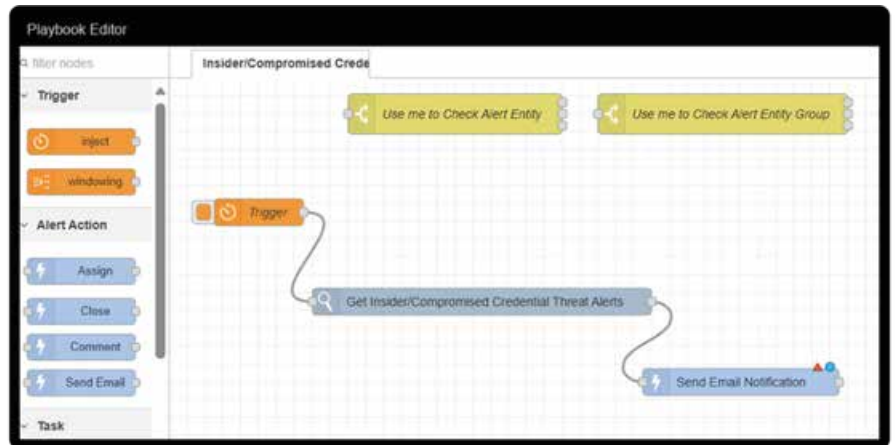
Playbook Editor

filter nodes

Trigger

inject

windowing

Alert Action

Assign

Close

Comment

Send Email

Task

Insider/Compromised Crede

Use me to Check Alert Entity

Use me to Check Alert Entity Group

Trigger

Get Insider/Compromised Credential Threat Alerts

Send Email Notification